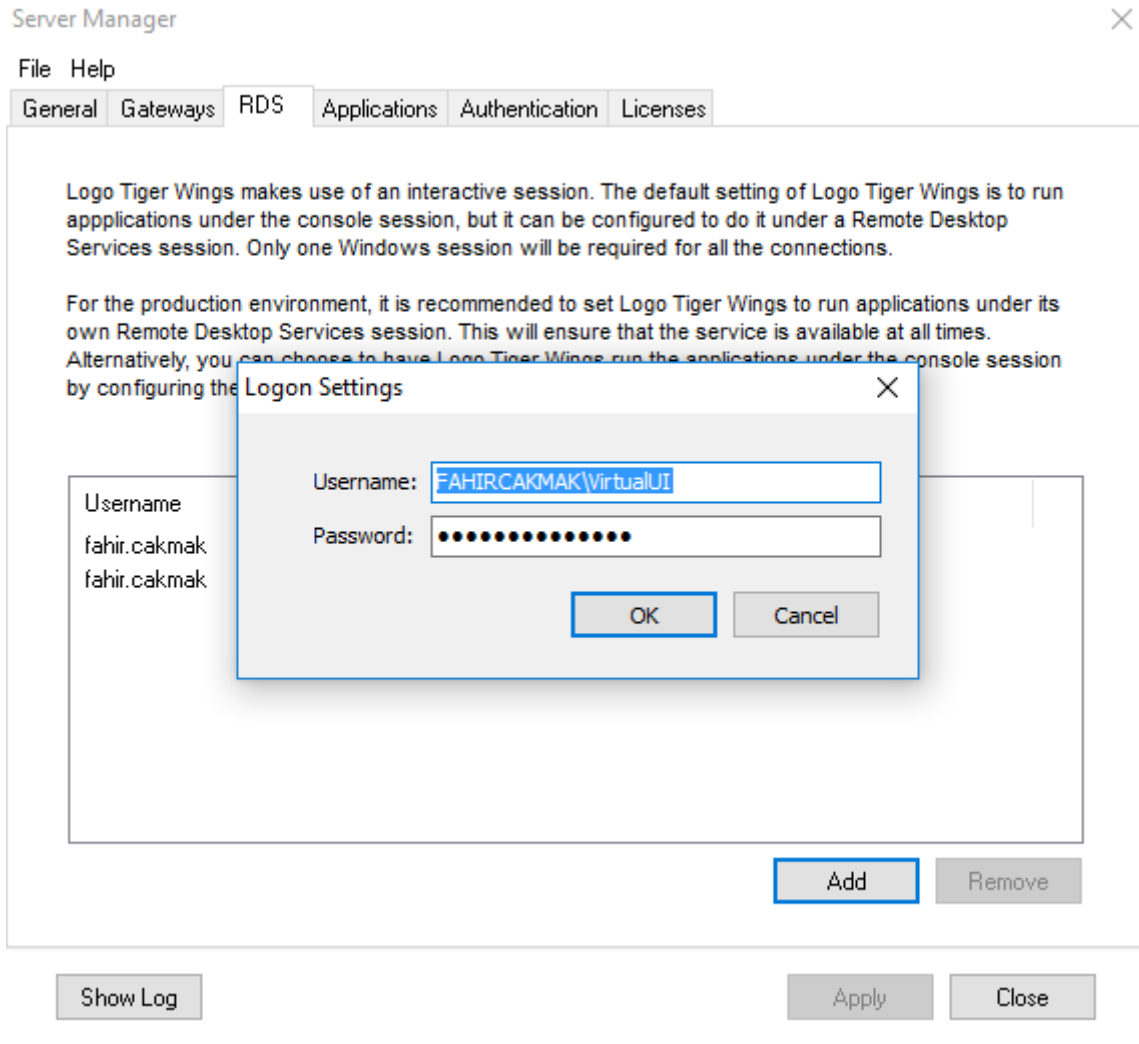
Server Manager

File Help

General | Gateways | RDS | Applications | Authentication | Licenses

Logo Tiger Wings makes use of an interactive session. The default setting of Logo Tiger Wings is to run appplications under the console session, but it can be configured to do it under a Remote Desktop Services session. Only one Windows session will be required for all the connections.

For the production environment, it is recommended to set Logo Tiger Wings to run applications under its own Remote Desktop Services session. This will ensure that the service is available at all times. Alternatively, you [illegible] console session by configuring the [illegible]

Logon Settings

Username: FAHIRCAKMAK\VirtualUI

Password: ••••••••••••••

OK Cancel

Username
fahir.cakmak
fahir.cakmak

Add Remove

Show Log Apply Close